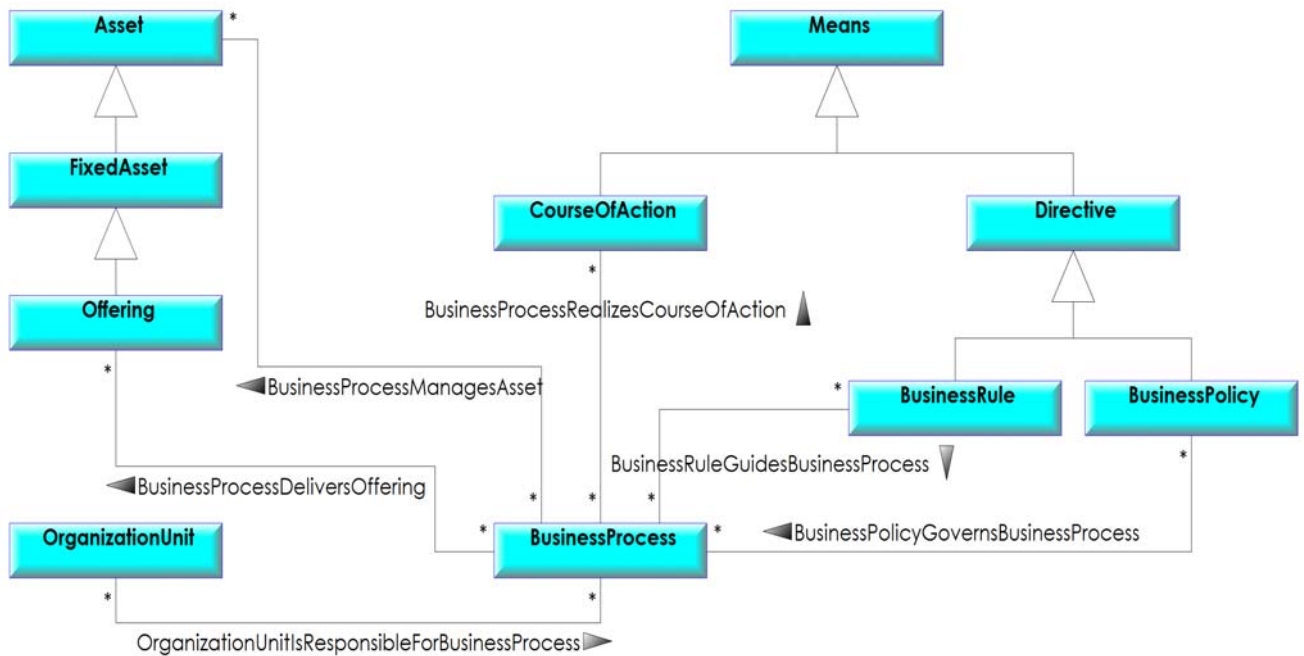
Asset *

Means

FixedAsset

CourseOfAction

Directive

*

BusinessProcessRealizesCourseOfAction

Offering

*

BusinessProcessManagesAsset

* BusinessRule

BusinessPolicy

BusinessRuleGuidesBusinessProcess

*

BusinessProcessDeliversOffering

* * *

OrganizationUnit

* BusinessProcess *

BusinessPolicyGovernsBusinessProcess

* *

OrganizationUnitIsResponsibleForBusinessProcess